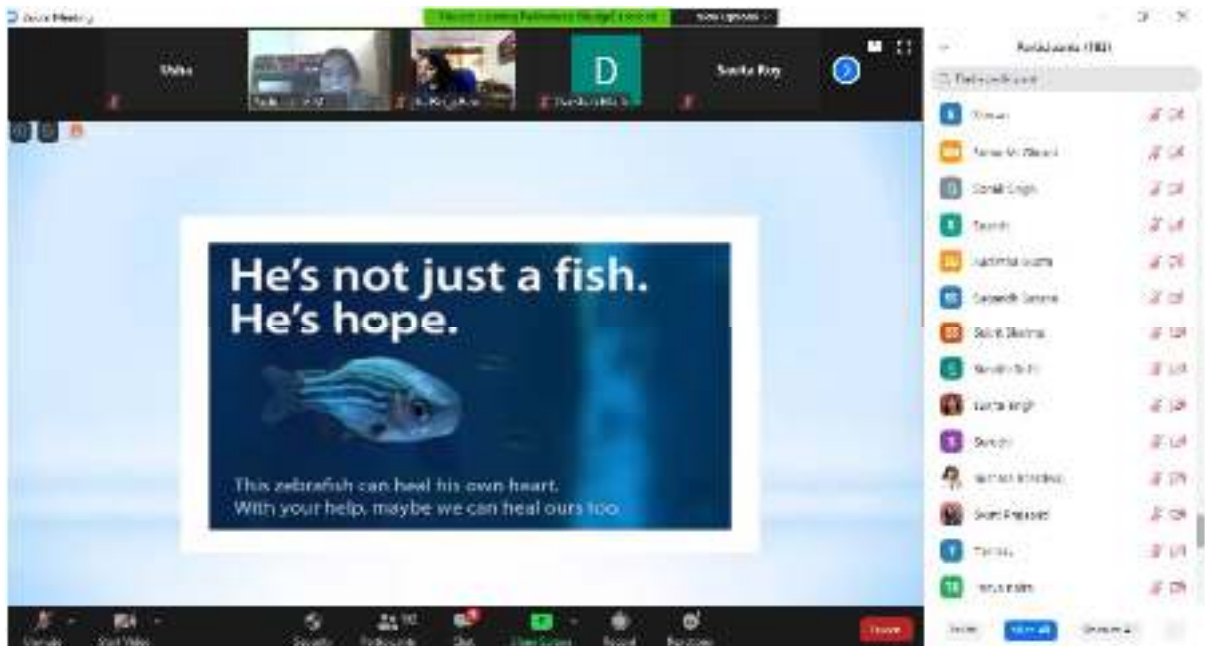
Zoom Meeting

Shiba

D

Sunita Roy

Participants (182)

He's not just a fish.
He's hope.

This zebrafish can heal his own heart.
With your help, maybe we can heal ours too.

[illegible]

Sonali Singh

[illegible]

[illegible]

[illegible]

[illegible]

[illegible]

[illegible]

Sunita Singh

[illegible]

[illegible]

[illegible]

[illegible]

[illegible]

Leave